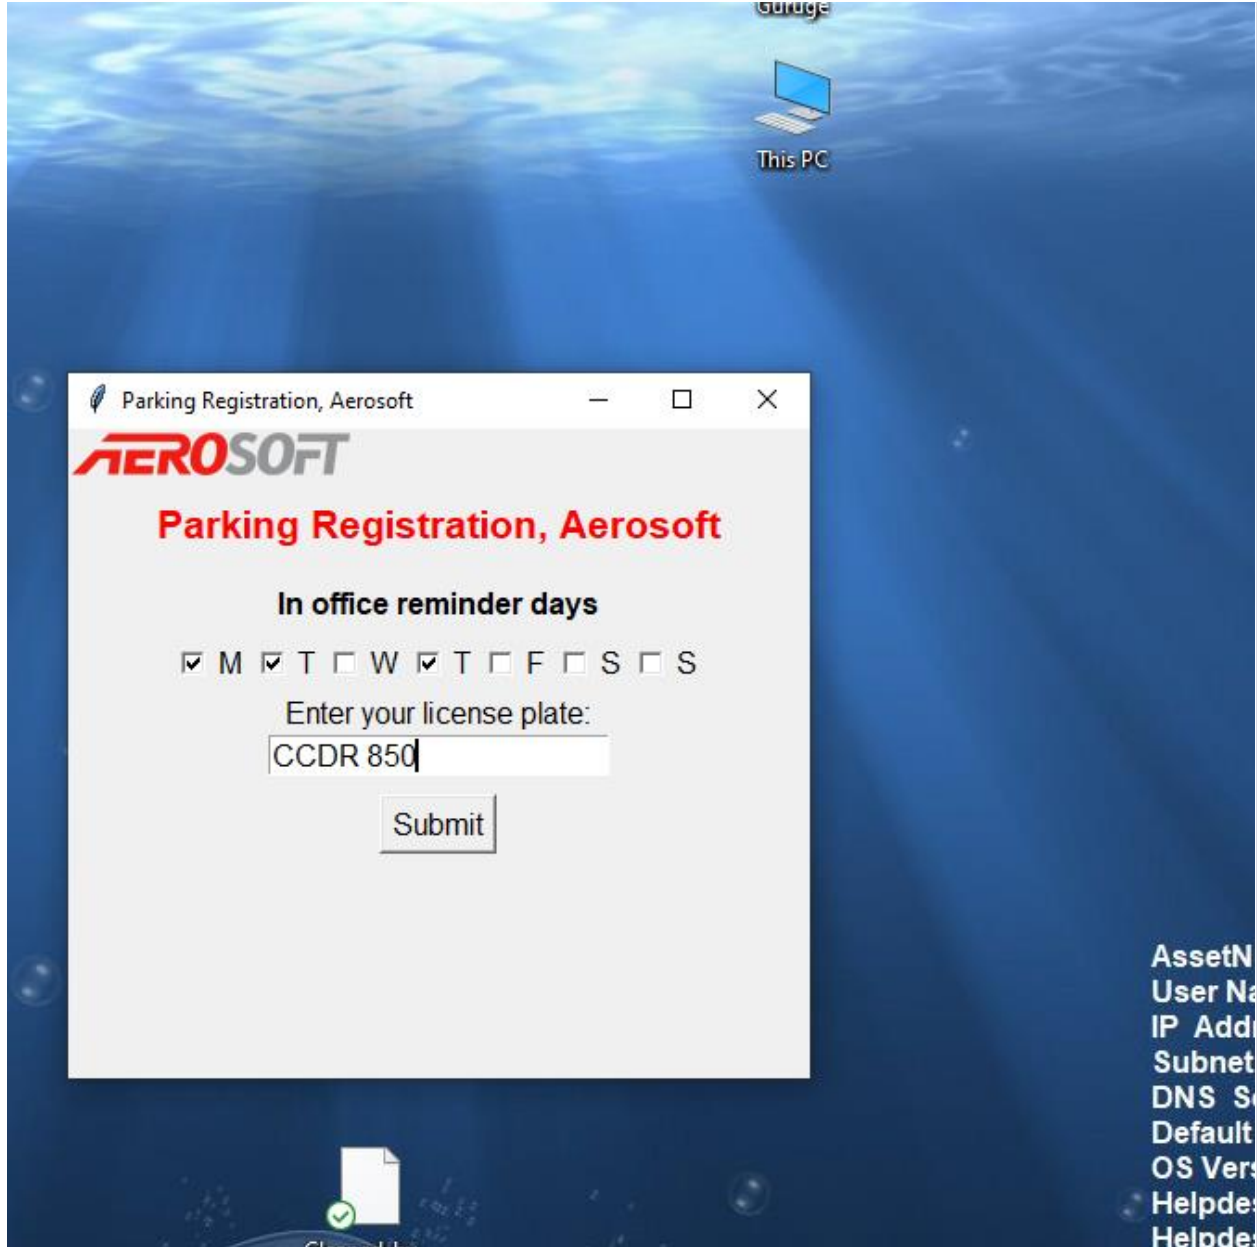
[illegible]

This PC

Parking Registration, Aerosoft

AEROSOFT

Parking Registration, Aerosoft

In office reminder days

☑ M ☑ T ☐ W ☑ T ☐ F ☐ S ☐ S

Enter your license plate:

CCDR 850

Submit

AssetN
User Na
IP Addr
Subnet
DNS S
Default
OS Vers
Helpdes
Helpde